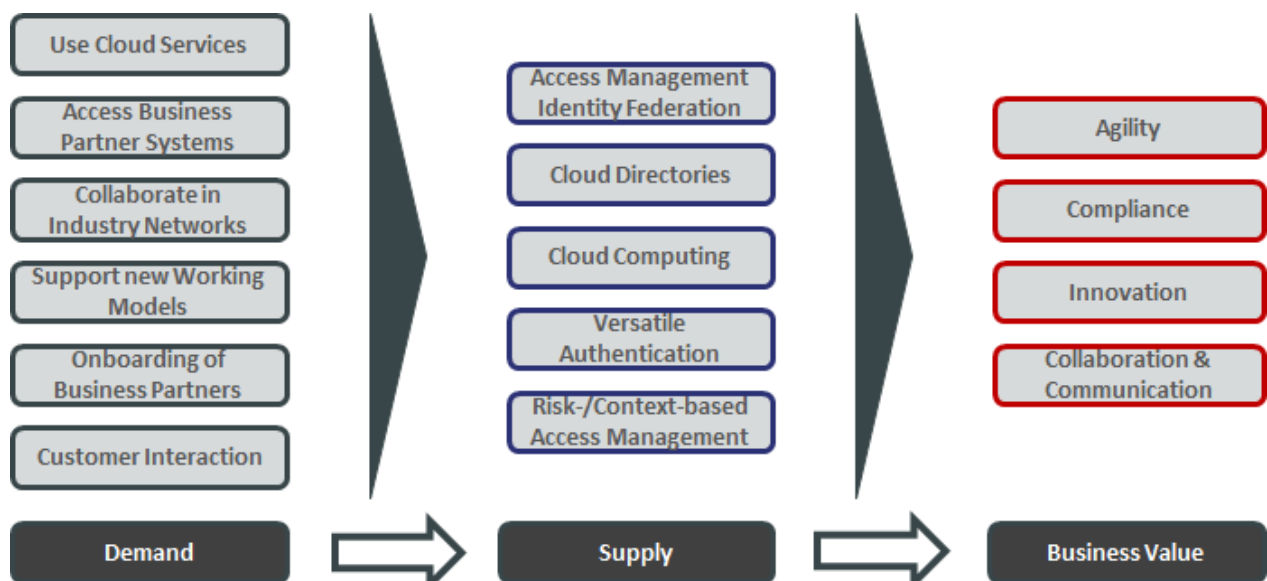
Use Cloud Services

Access Business Partner Systems

Collaborate in Industry Networks

Support new Working Models

Onboarding of Business Partners

Customer Interaction

Demand

Access Management Identity Federation

Cloud Directories

Cloud Computing

Versatile Authentication

Risk-/Context-based Access Management

Supply

Agility

Compliance

Innovation

Collaboration & Communication

Business Value